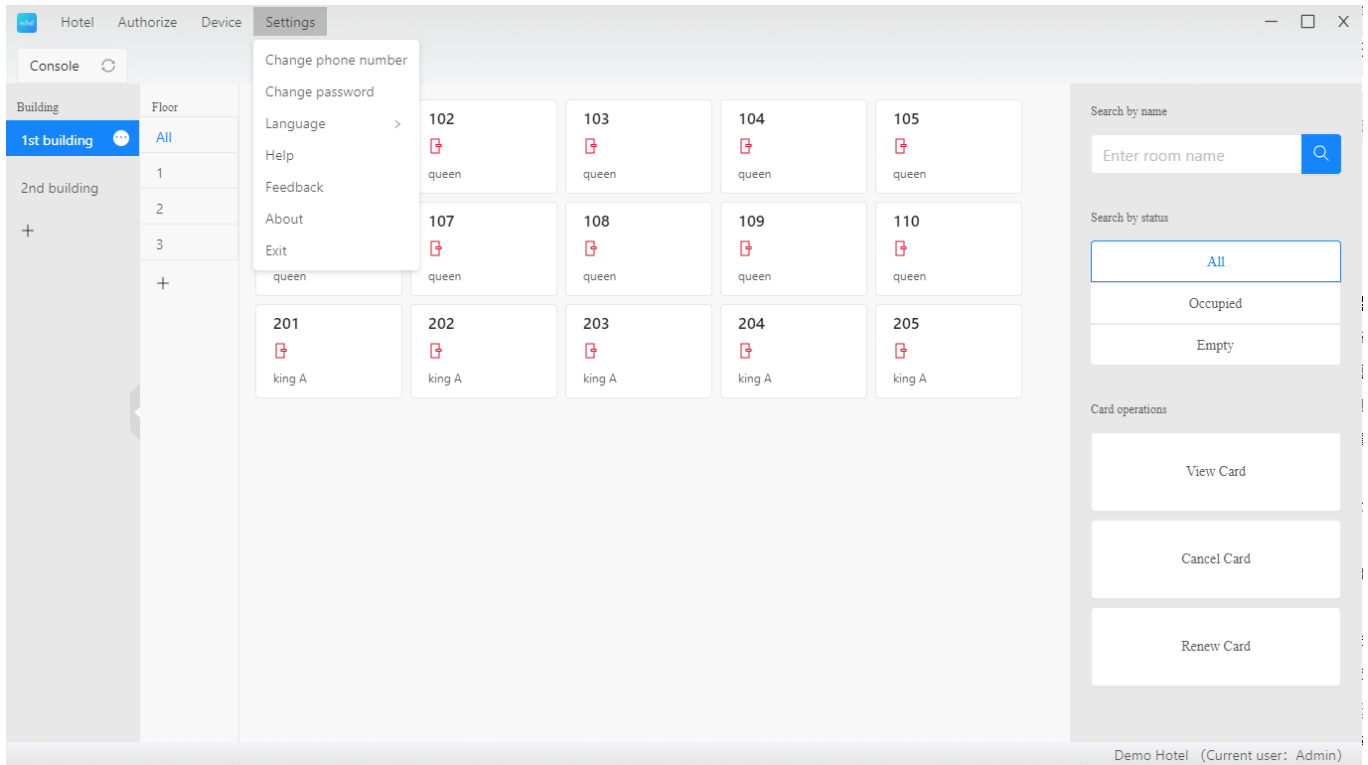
Hotel Authorize Device Settings

Console

Change phone number
Change password
Language >
Help
Feedback
About
Exit

Building
1st building
2nd building
+

Floor
All
1
2
3
+

102
queen

103
queen

104
queen

105
queen

107
queen

108
queen

109
queen

110
queen

queen

201
king A

202
king A

203
king A

204
king A

205
king A

Search by name
Enter room name

Search by status
All
Occupied
Empty

Card operations
View Card
Cancel Card
Renew Card

Demo Hotel (Current user: Admin)